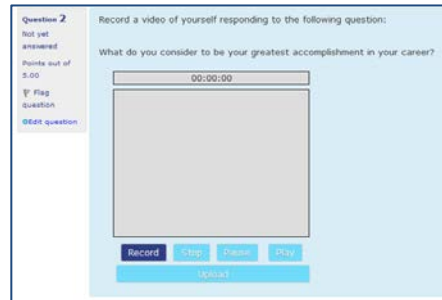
Question 2
Not yet answered
Points out of 5.00
Flag question
Edit question

Record a video of yourself responding to the following question:

What do you consider to be your greatest accomplishment in your career?

00:00:00

Record Stop Pause Play

Upload